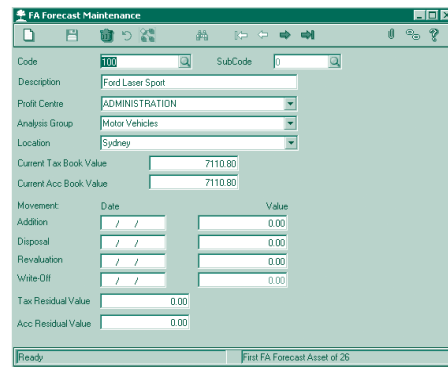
FA Forecast Maintenance

Code 100
SubCode 0

Description Ford Laser Sport

Profit Centre ADMINISTRATION

Analysis Group Motor Vehicles

Location Sydney

Current Tax Book Value 7110.80

Current Acc Book Value 7110.80

Movement: Date Value

Addition / / 0.00

Disposal / / 0.00

Revaluation / / 0.00

Write-Off / / 0.00

Tax Residual Value 0.00

Acc Residual Value 0.00

Ready

First FA Forecast Asset of 26